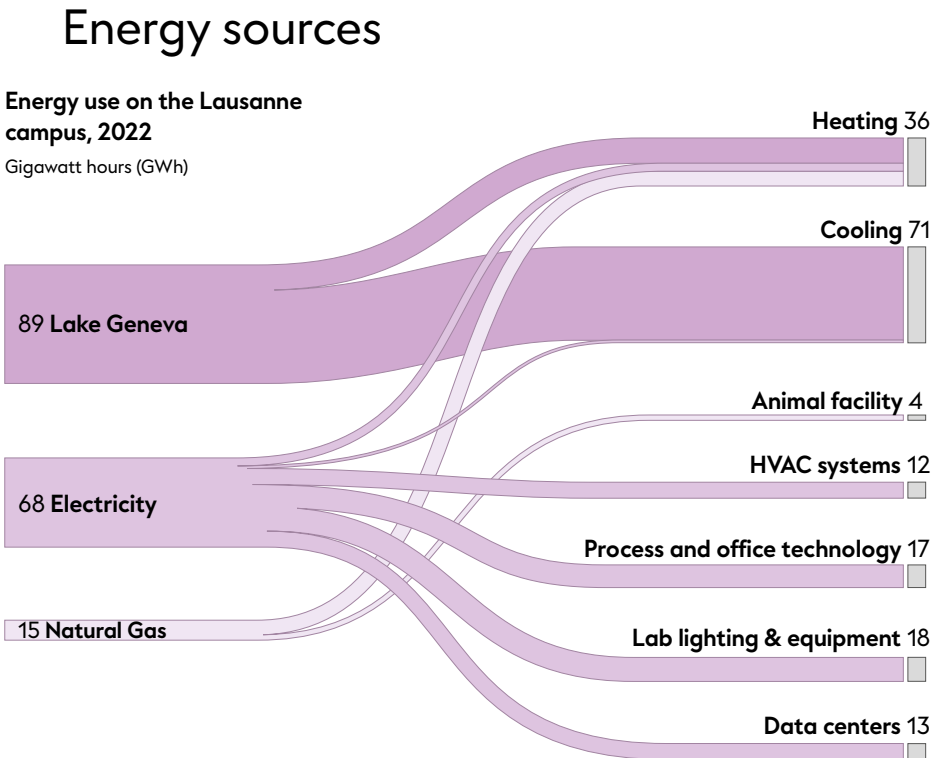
Energy sources

Energy use on the Lausanne campus, 2022

Gigawatt hours (GWh)

89 Lake Geneva

68 Electricity

15 Natural Gas

Heating 36

Cooling 71

Animal facility 4

HVAC systems 12

Process and office technology 17

Lab lighting & equipment 18

Data centers 13